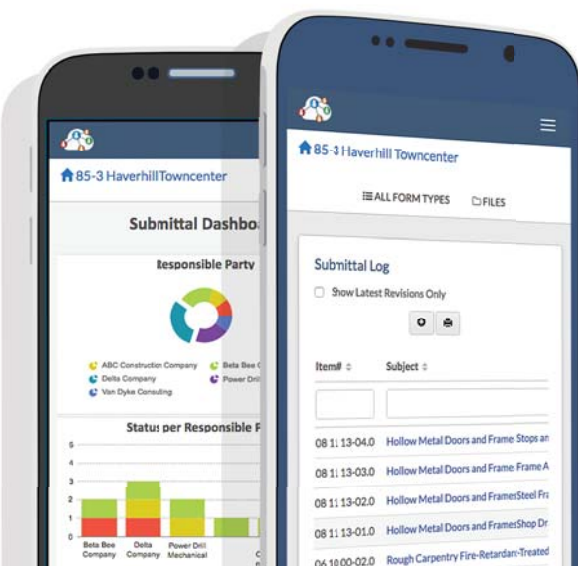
85-3 HaverhillTowncenter

Submittal Dashbo

Responsible Party

ABC Construction Company
Beta Bee
Delta Company
Power Dril
Van Dyke Consulting

Status per Responsible F

5
4
3
2
1
0

Beta Bee Company
Delta Company
Power Drill Mechanical

85-3 Haverhill Towncenter

ALL FORM TYPES
FILES

Submittal Log

Show Latest Revisions Only

| Item# | Subject |
|---|---|
| | |
| 08 1: 13-04.0 | Hollow Metal Doors and Frame Stops an |
| 08 1: 13-03.0 | Hollow Metal Doors and Frame Frame A |
| 08 1: 13-02.0 | Hollow Metal Doors and FramerSteel Fra |
| 08 1: 13-01.0 | Hollow Metal Doors and FrameShop Dr |
| 06 1000-02.0 | Rough Carpentry Fire-Retardan-Treated |